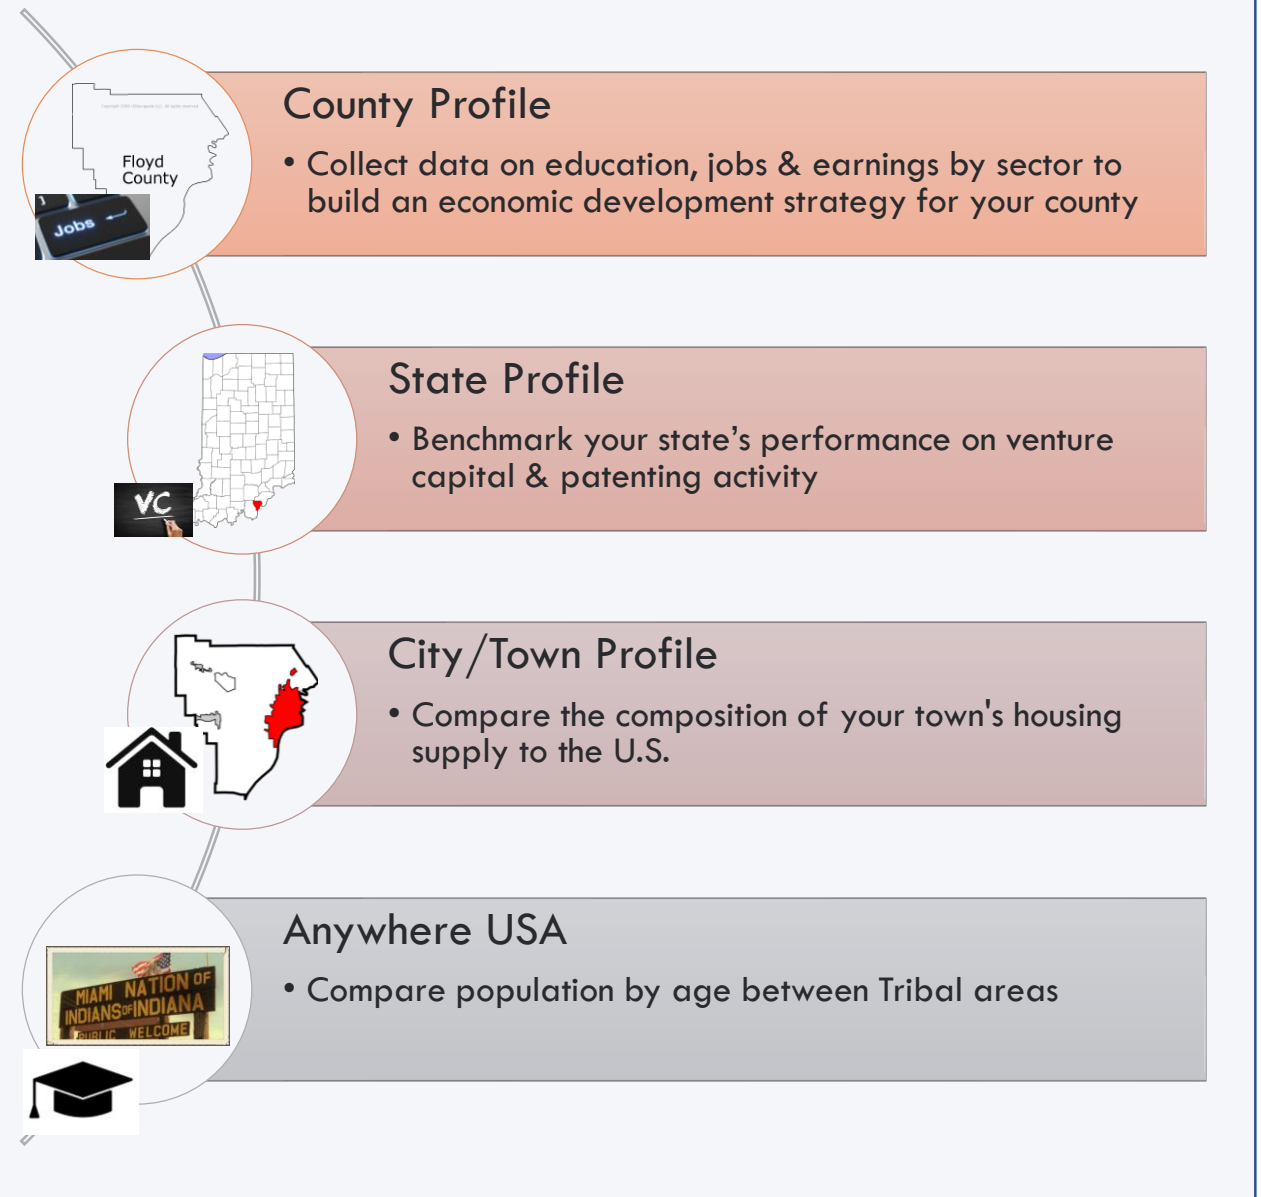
Floyd County

Jobs

County Profile

• Collect data on education, jobs & earnings by sector to build an economic development strategy for your county

VC

State Profile

• Benchmark your state's performance on venture capital & patenting activity

City/Town Profile

• Compare the composition of your town's housing supply to the U.S.

MIAMI NATION OF INDIANS OF INDIANA PUBLIC WELCOME

Anywhere USA

• Compare population by age between Tribal areas